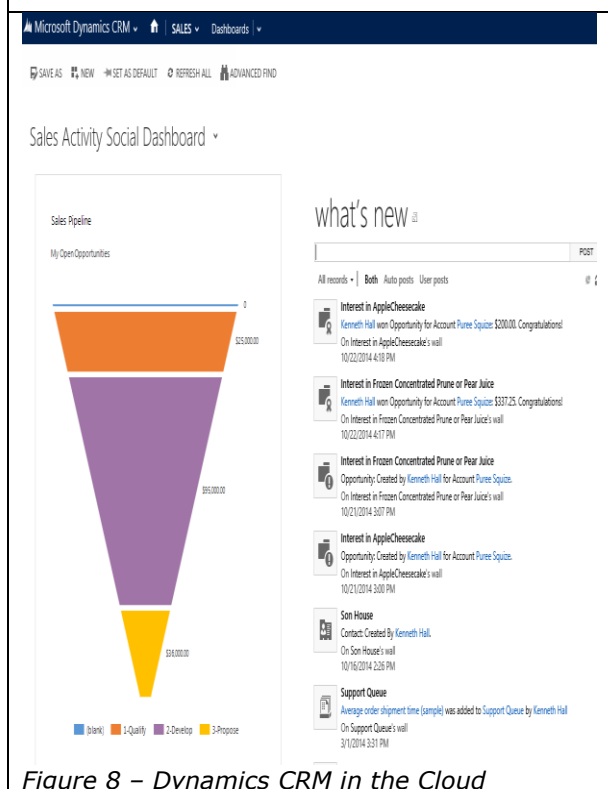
Microsoft Dynamics CRM | SALES | Dashboards

SAVE AS NEW SET AS DEFAULT REFRESH ALL ADVANCED FIND

Sales Activity Social Dashboard

Sales Pipeline

My Open Opportunities

0

$25,000.00

$95,000.00

$16,000.00

(blank) 1-Qualify 2-Develop 3-Propose

what's new

POST

All records | Both Auto posts User posts

Interest in AppleCheesecake
Kenneth Hall won Opportunity for Account Puree Squize: $200.00. Congratulations!
On Interest in AppleCheesecake's wall
10/22/2014 4:18 PM

Interest in Frozen Concentrated Prune or Pear Juice
Kenneth Hall won Opportunity for Account Puree Squize: $337.25. Congratulations!
On Interest in Frozen Concentrated Prune or Pear Juice's wall
10/22/2014 4:17 PM

Interest in Frozen Concentrated Prune or Pear Juice
Opportunity: Created by Kenneth Hall for Account Puree Squize.
On Interest in Frozen Concentrated Prune or Pear Juice's wall
10/21/2014 3:07 PM

Interest in AppleCheesecake
Opportunity: Created by Kenneth Hall for Account Puree Squize.
On Interest in AppleCheesecake's wall
10/21/2014 3:00 PM

Son House
Contact: Created By Kenneth Hall.
On Son House's wall
10/16/2014 2:26 PM

Support Queue
Average order shipment time (sample) was added to Support Queue by Kenneth Hall
On Support Queue's wall
3/1/2014 3:31 PM

Figure 8 – Dynamics CRM in the Cloud